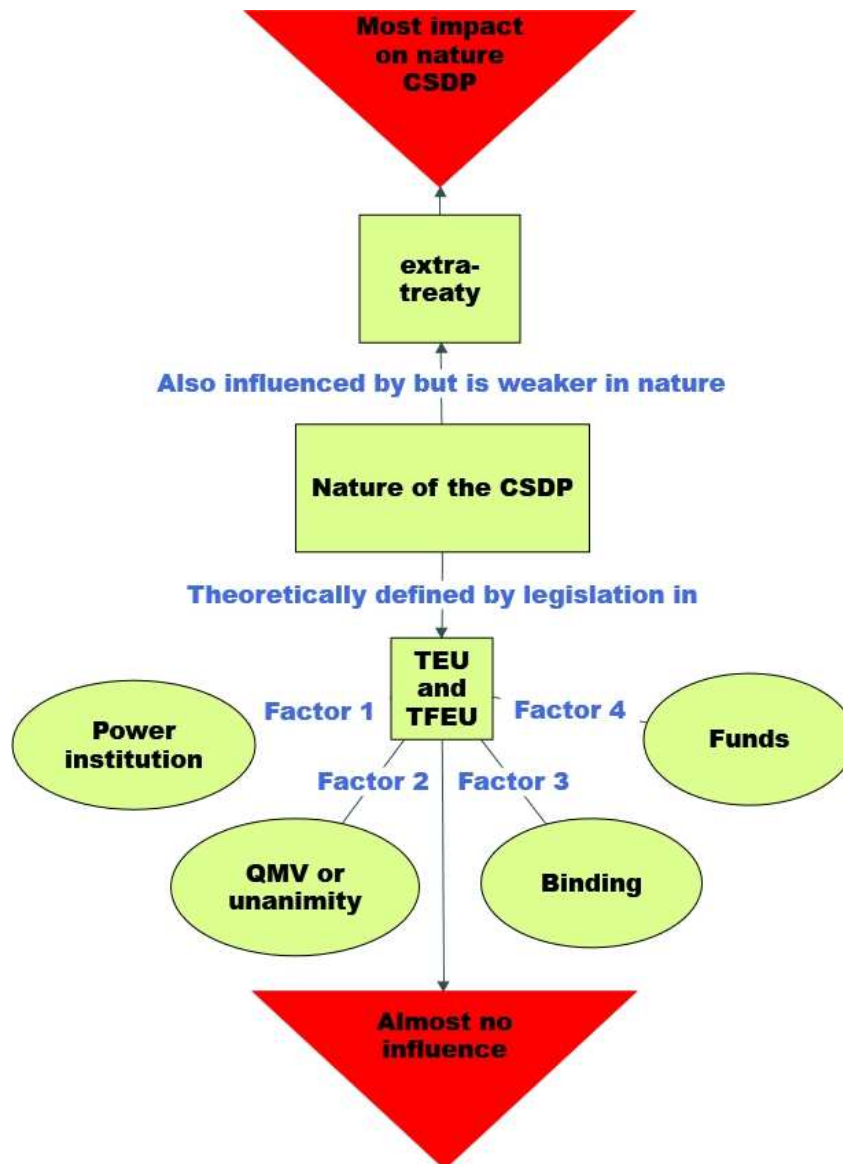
Most impact on nature CSDP

extra-treaty

Also influenced by but is weaker in nature

Nature of the CSDP

Theoretically defined by legislation in

TEU and TFEU

Factor 1

Power institution

Factor 4

Funds

Factor 2

Factor 3

QMV or unanimity

Binding

Almost no influence